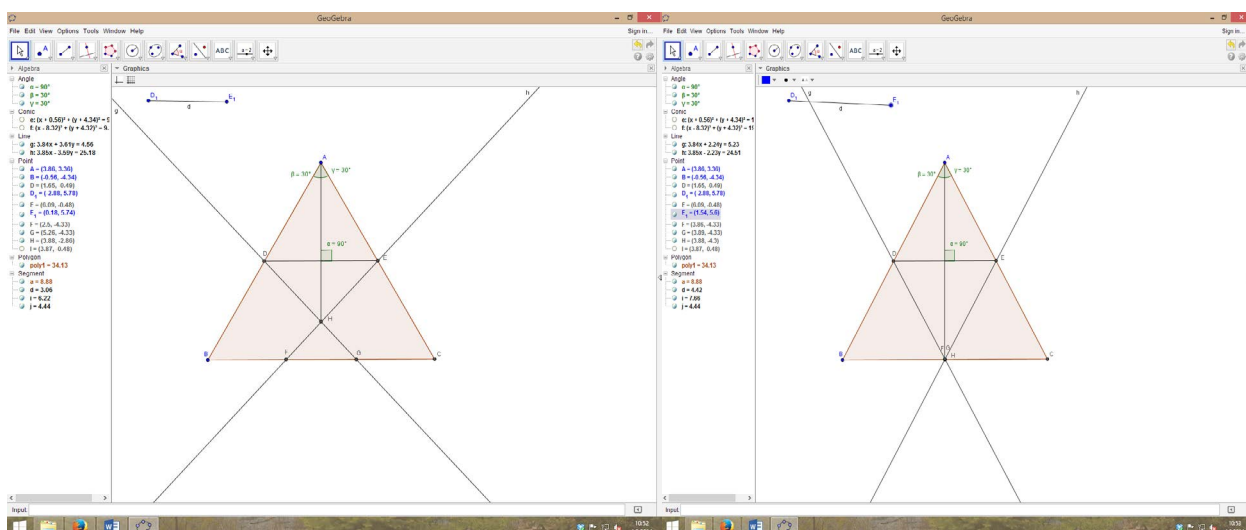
GeoGebra

File Edit View Options Tools Window Help

Sign in...

ABC

a=2

Algebra

Graphics

Angle
α = 90°
β = 30°
γ = 30°
Conic
e: (x + 0.56)² + (y + 4.34)² = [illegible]
f: (x - 8.32)² + (y + 4.32)² = 9.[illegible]
Line
g: 3.84x + 3.61y = 4.56
h: 3.85x - 3.69y = 25.18
Point
A = (3.88, 3.30)
B = (-0.56, -4.34)
D = (1.65, 0.49)
$D_1$ = (-2.88, 5.78)
F = (0.09, -0.48)
$F_1$ = (0.18, 5.74)
F = (2.5, -4.33)
G = (5.26, -4.33)
H = (3.88, -2.86)
I = (3.87, 0.48)
Polygon
poly1 = 34.13
Segment
a = 8.88
d = 3.06
i = 6.22
j = 4.44

$D_1$
$E_1$
d
g
h
A
β = 30°
γ = 30°
α = 90°
D
E
H
B
F
G
C

Input:

10:52

GeoGebra

File Edit View Options Tools Window Help

Sign in...

ABC

a=2

Algebra

Graphics

Angle
α = 90°
β = 30°
γ = 30°
Conic
e: (x + 0.56)² + (y + 4.34)² = 1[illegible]
f: (x - 8.32)² + (y + 4.32)² = 1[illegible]
Line
g: 3.84x + 2.24y = 5.23
h: 3.85x - 2.23y = 24.51
Point
A = (3.88, 3.30)
B = (-0.56, -4.34)
D = (1.65, 0.49)
$D_1$ = (-2.88, 5.78)
F = (6.09, -0.48)
$F_1$ = (1.54, 5.6)
F = (3.86, -4.33)
G = (3.89, -4.33)
H = (3.88, -4.3)
I = (3.87, 0.48)
Polygon
poly1 = 34.13
Segment
a = 8.88
d = 4.42
i = 7.66
j = 4.44

$D_1$
g
$F_1$
d
h
A
β = 30°
γ = 30°
α = 90°
D
E
B
F G
H
C

Input:

10:53